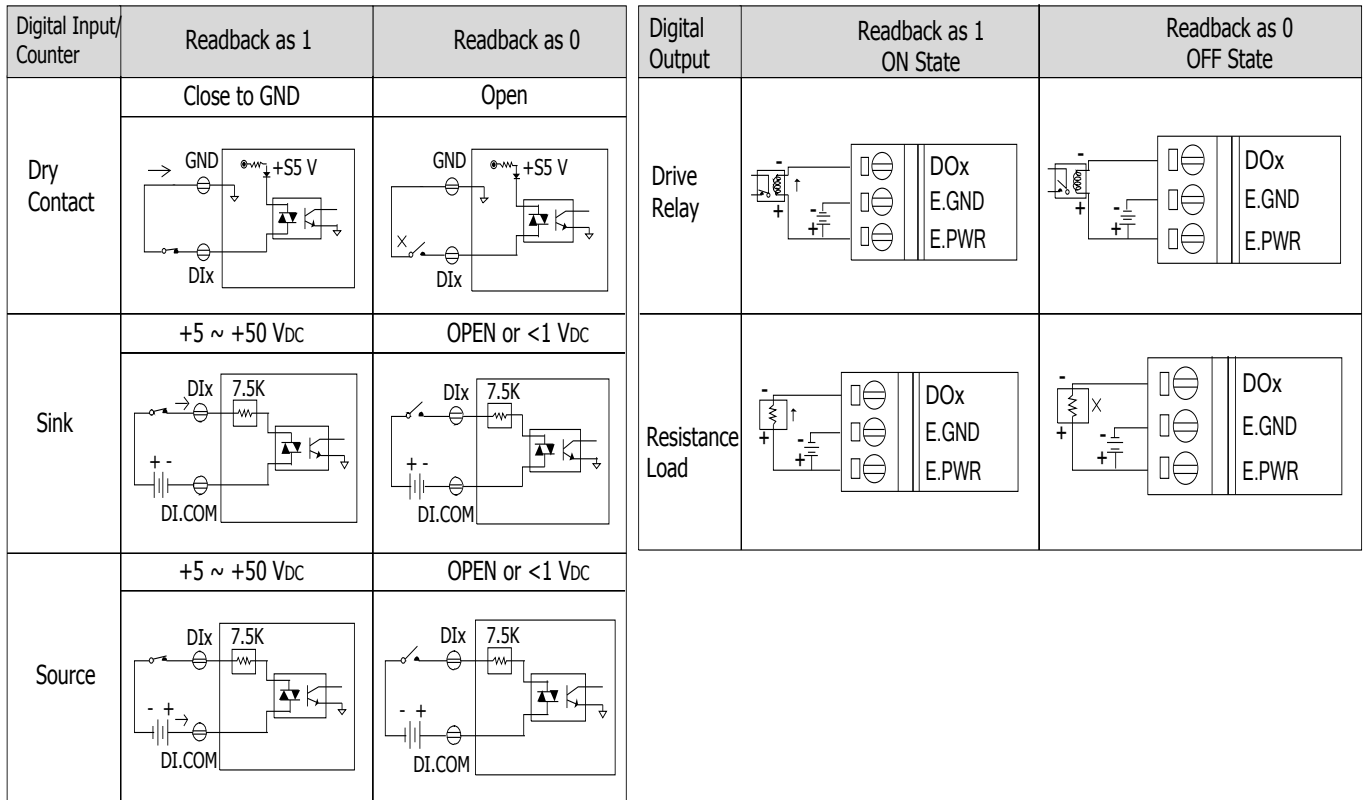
| Digital Input/ Counter | Readback as 1 | Readback as 0 |
|---|---|---|
| | Close to GND | Open |
| Dry Contact | GND +S5 V DIx | GND +S5 V DIx |
| | +5 ~ +50 VDC | OPEN or <1 VDC |
| Sink | DIx 7.5K + - DI.COM | DIx 7.5K + - DI.COM |
| | +5 ~ +50 VDC | OPEN or <1 VDC |
| Source | DIx 7.5K - + DI.COM | DIx 7.5K - + DI.COM |

| Digital Output | Readback as 1 ON State | Readback as 0 OFF State |
|---|---|---|
| Drive Relay | - + - + DOx E.GND E.PWR | - + - + DOx E.GND E.PWR |
| Resistance Load | - + - + DOx E.GND E.PWR | - + - + DOx E.GND E.PWR |